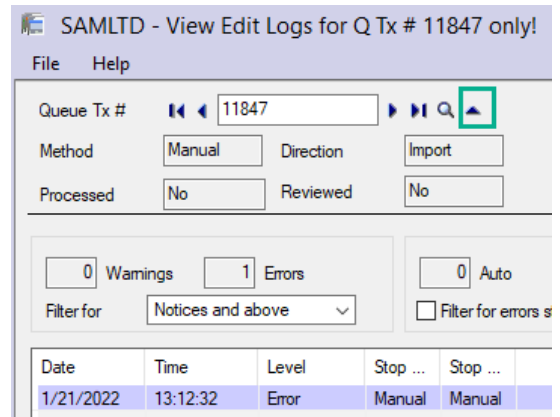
SAMLTD - View Edit Logs for Q Tx # 11847 only!

File Help

Queue Tx # 11847

Method Manual Direction Import

Processed No Reviewed No

0 Warnings 1 Errors

Filter for Notices and above

0 Auto

Filter for errors s

| Date | Time | Level | Stop ... | Stop ... |
|---|---|---|---|---|
| 1/21/2022 | 13:12:32 | Error | Manual | Manual |